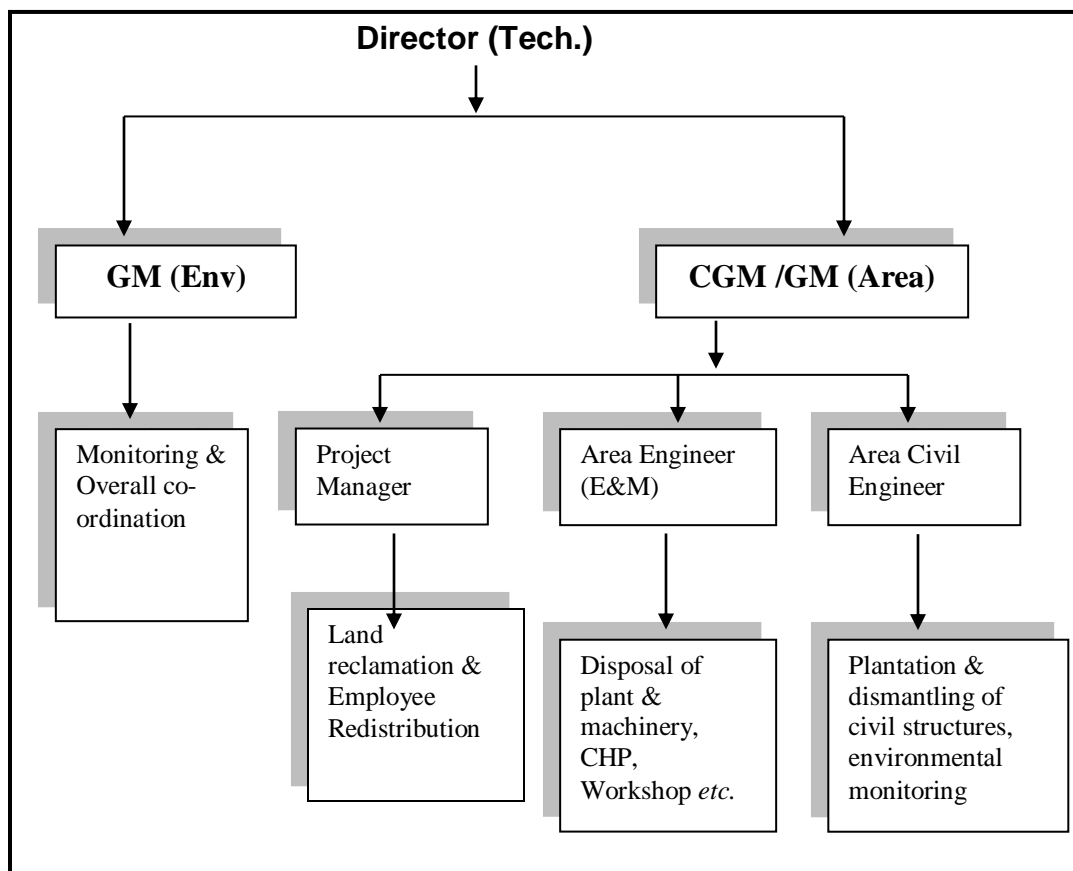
Director (Tech.)

GM (Env)

CGM /GM (Area)

Monitoring & Overall coordination

Project Manager

Area Engineer (E&M)

Area Civil Engineer

Land reclamation & Employee Redistribution

Disposal of plant & machinery, CHP, Workshop *etc.*

Plantation & dismantling of civil structures, environmental monitoring